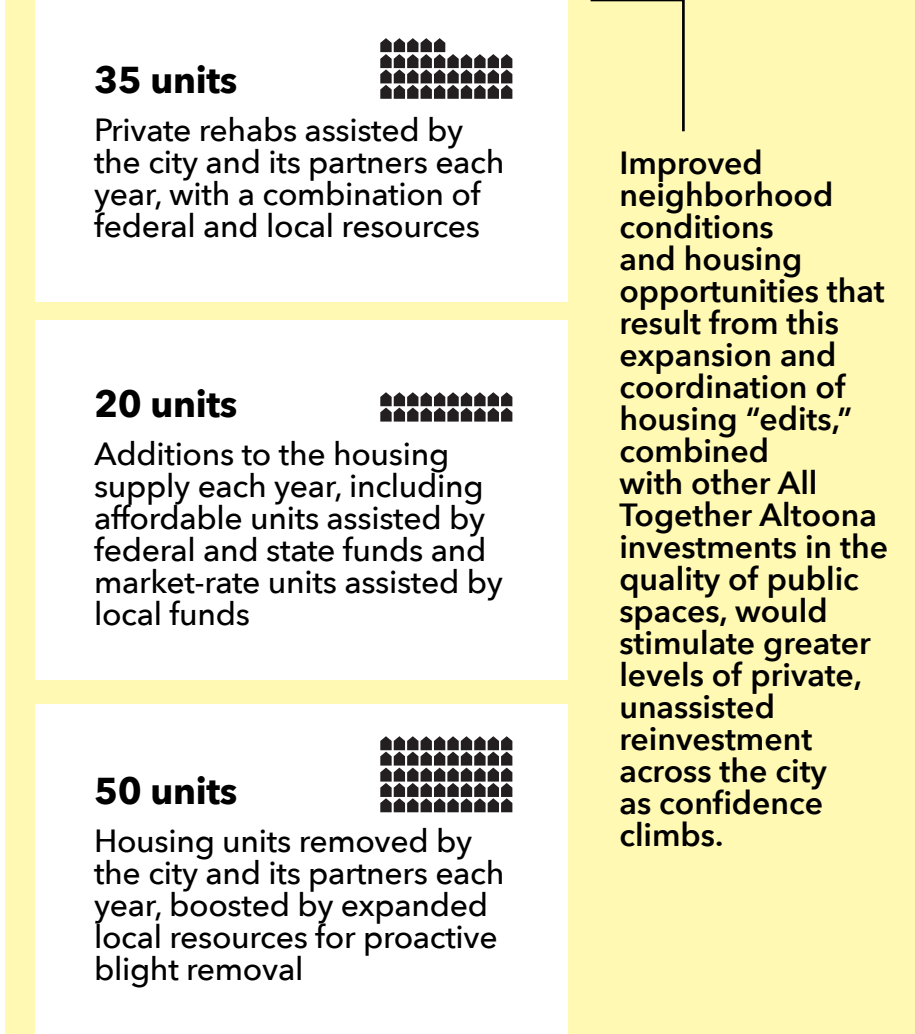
35 units

Private rehabs assisted by the city and its partners each year, with a combination of federal and local resources

20 units

Additions to the housing supply each year, including affordable units assisted by federal and state funds and market-rate units assisted by local funds

50 units

Housing units removed by the city and its partners each year, boosted by expanded local resources for proactive blight removal

Improved neighborhood conditions and housing opportunities that result from this expansion and coordination of housing "edits," combined with other All Together Altoona investments in the quality of public spaces, would stimulate greater levels of private, unassisted reinvestment across the city as confidence climbs.